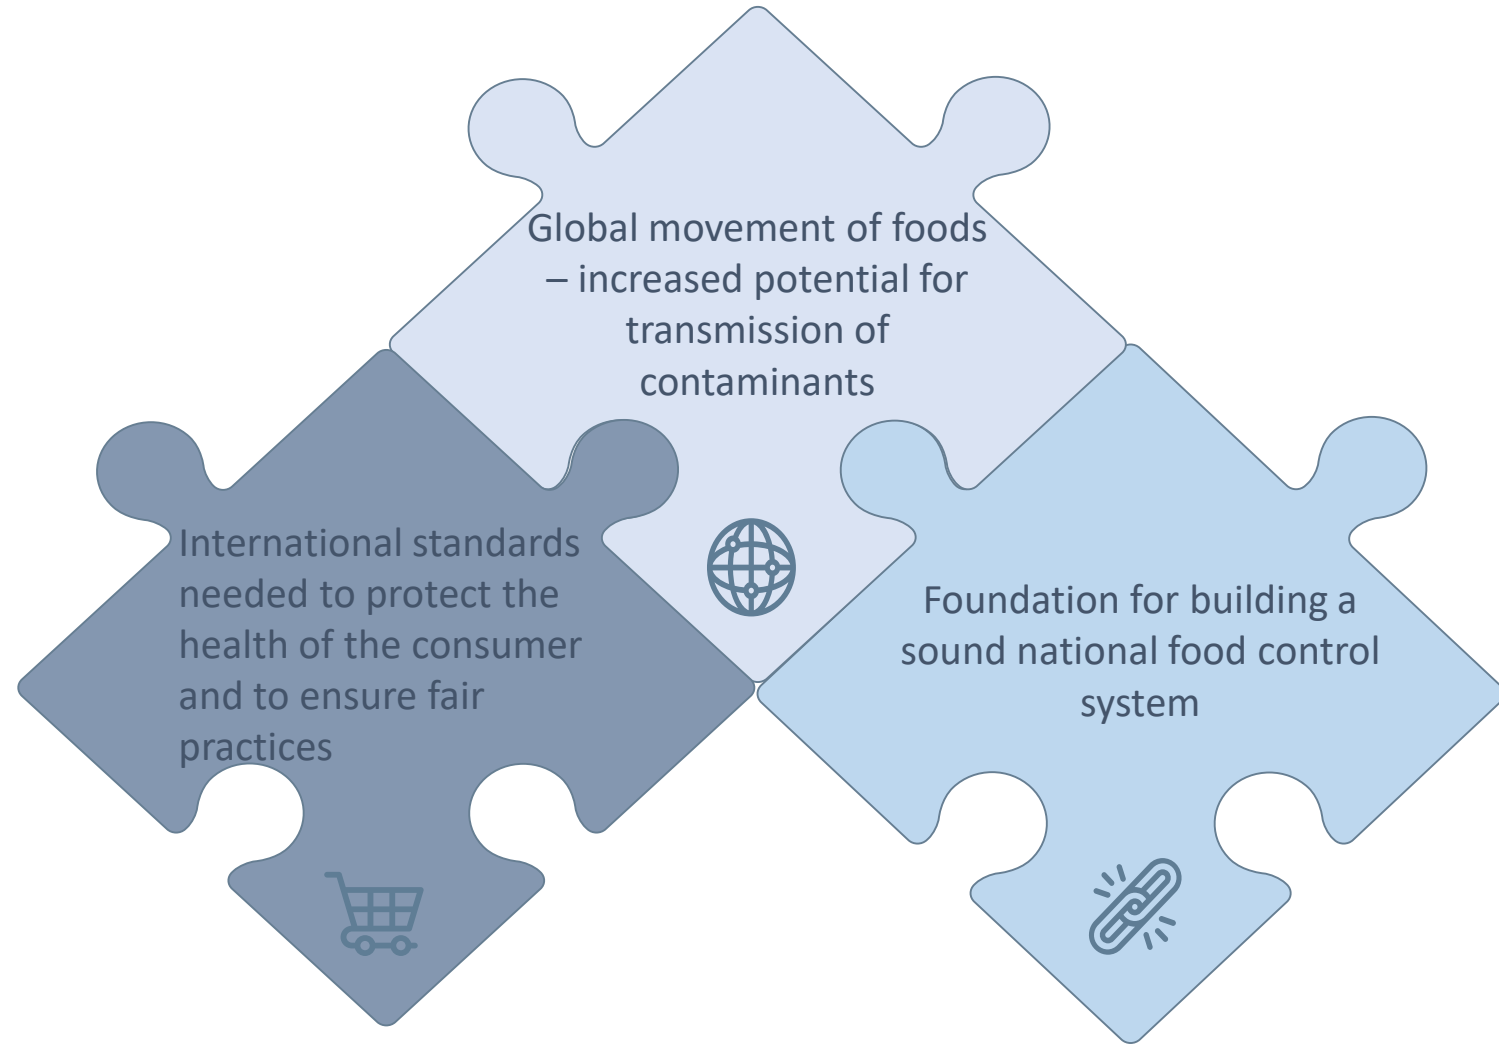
Global movement of foods – increased potential for transmission of contaminants

International standards needed to protect the health of the consumer and to ensure fair practices

Foundation for building a sound national food control system